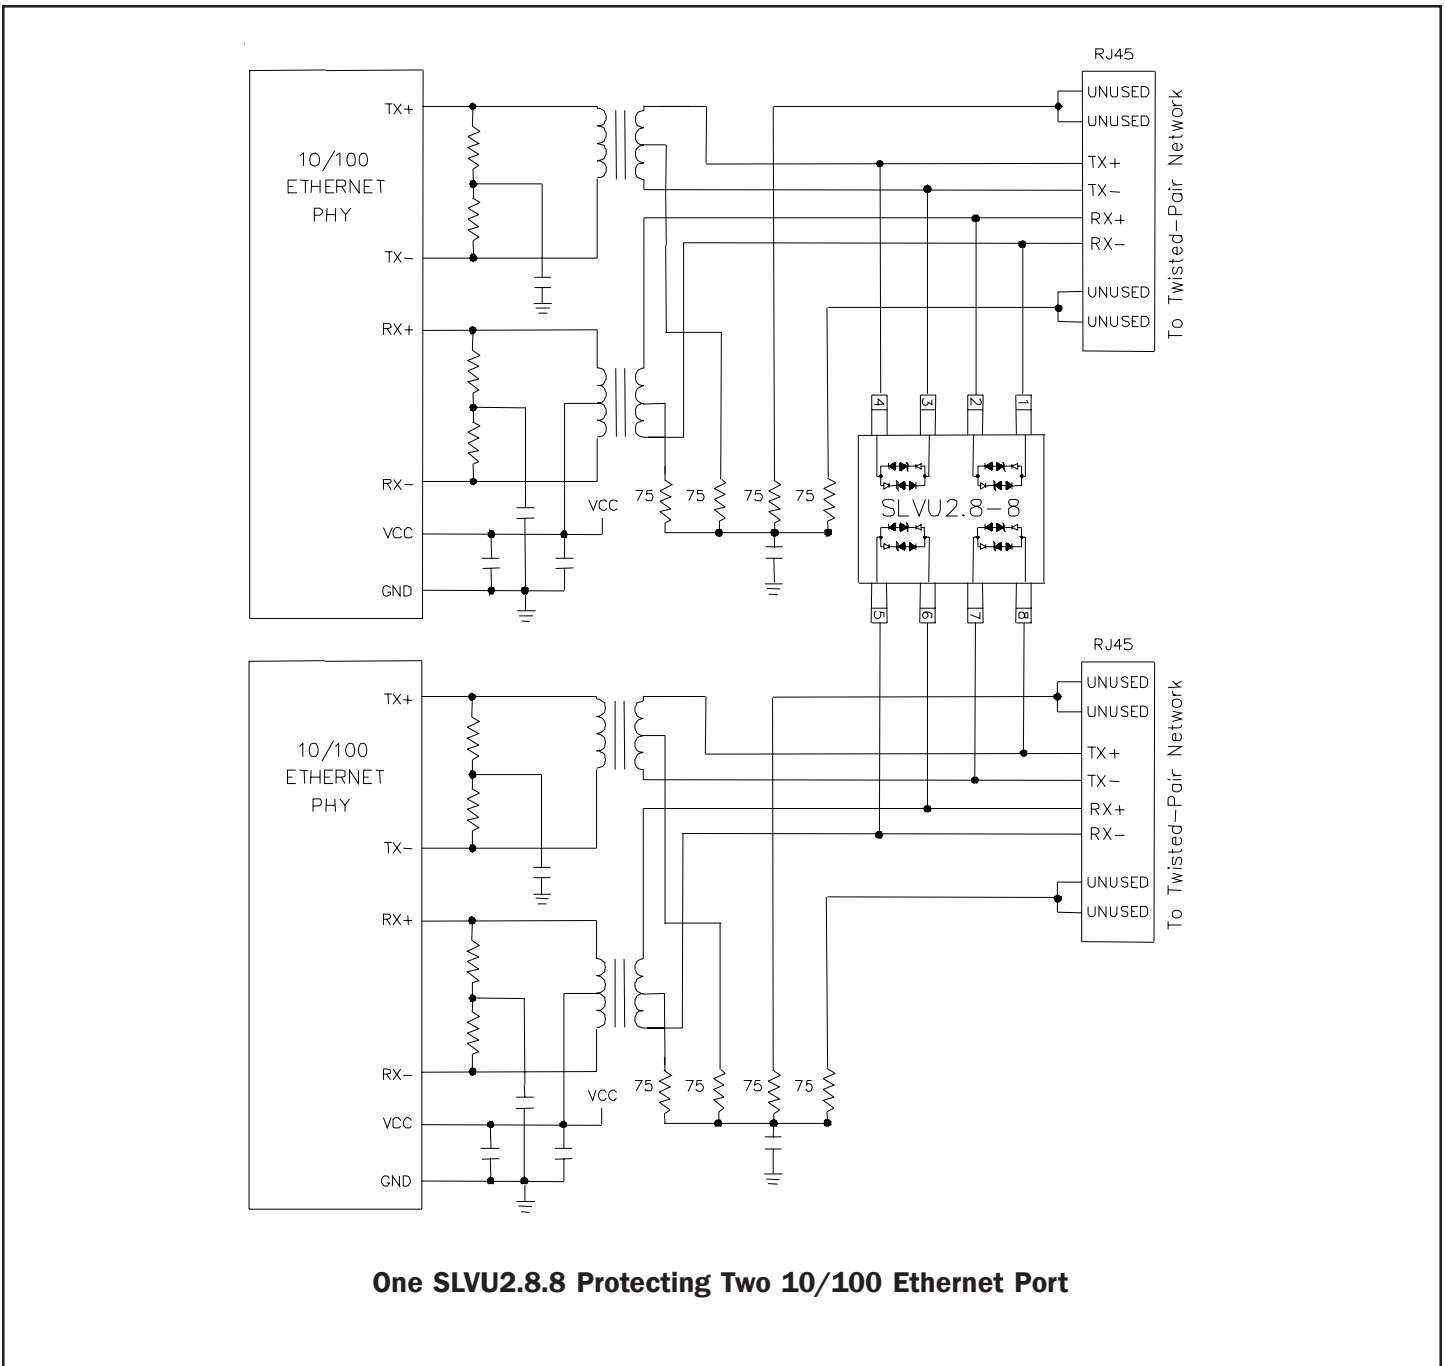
RJ45

UNUSED
UNUSED
TX+
TX−
RX+
RX−
UNUSED
UNUSED

To Twisted-Pair Network

10/100
ETHERNET
PHY

TX+
TX−
RX+
RX−
VCC
GND

VCC

75 75 75 75

4 3 2 1

SLVU2.8-8

5 6 7 8

RJ45

UNUSED
UNUSED
TX+
TX−
RX+
RX−
UNUSED
UNUSED

To Twisted-Pair Network

10/100
ETHERNET
PHY

TX+
TX−
RX+
RX−
VCC
GND

VCC

75 75 75 75

One SLVU2.8.8 Protecting Two 10/100 Ethernet Port